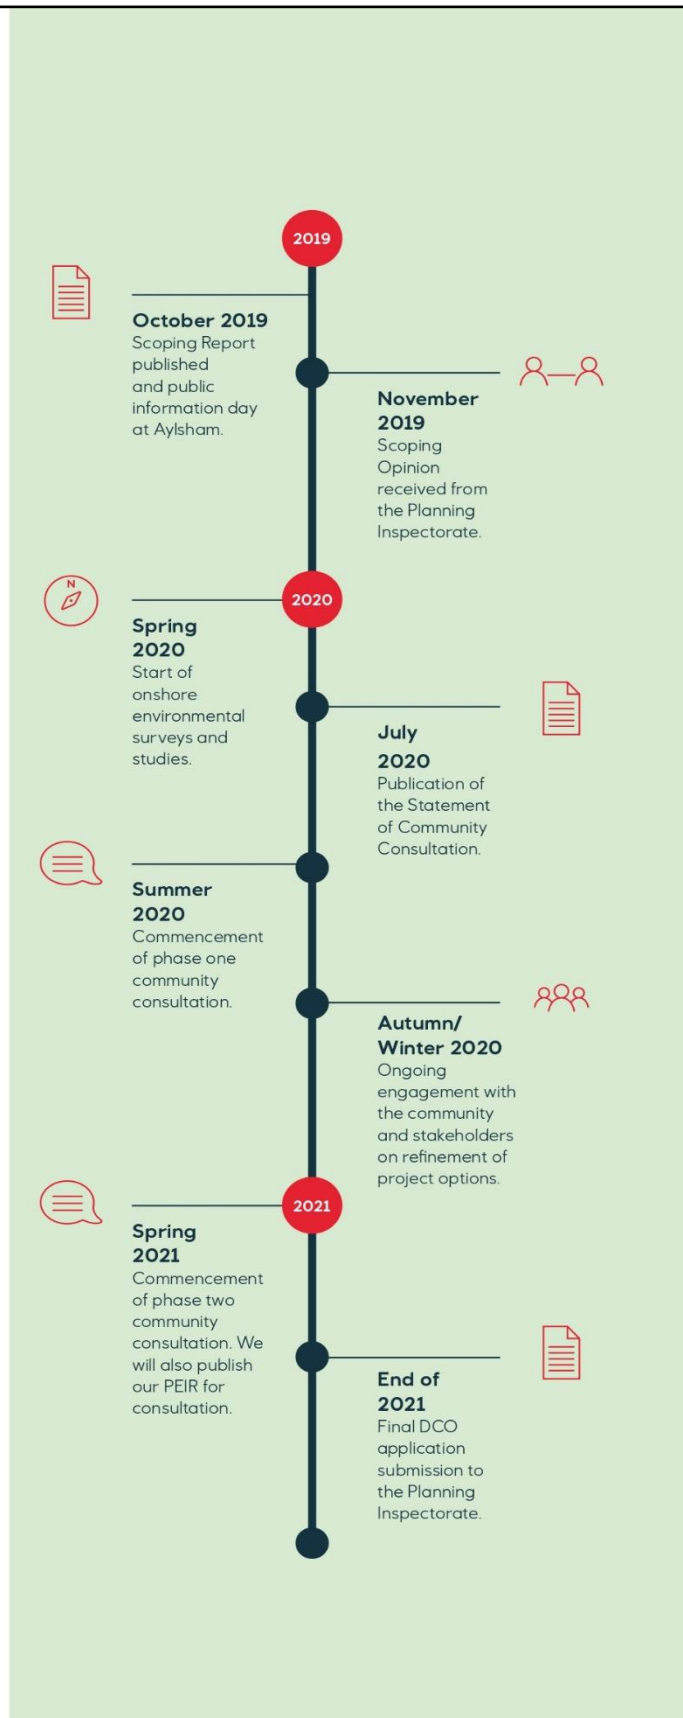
2019

October 2019
Scoping Report published and public information day at Aylsham.

November 2019
Scoping Opinion received from the Planning Inspectorate.

N

2020

Spring 2020
Start of onshore environmental surveys and studies.

July 2020
Publication of the Statement of Community Consultation.

Summer 2020
Commencement of phase one community consultation.

Autumn/ Winter 2020
Ongoing engagement with the community and stakeholders on refinement of project options.

2021

Spring 2021
Commencement of phase two community consultation. We will also publish our PEIR for consultation.

End of 2021
Final DCO application submission to the Planning Inspectorate.